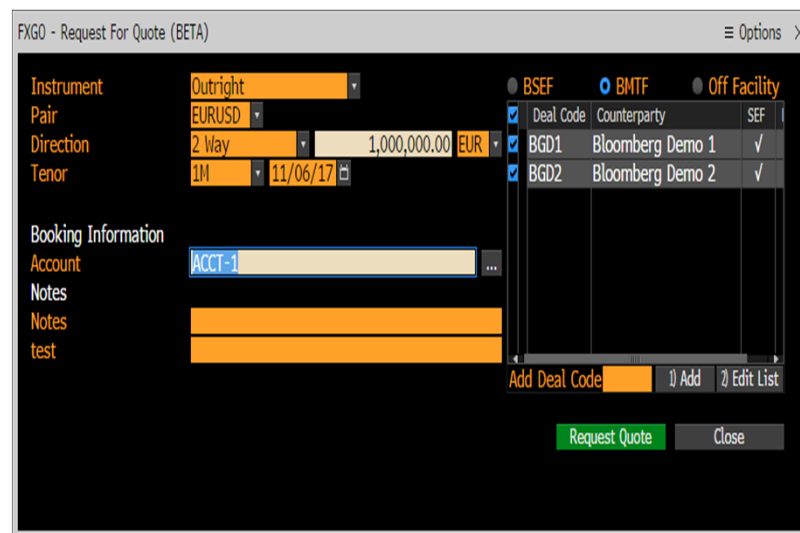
FXGO - Request For Quote (BETA)

≡ Options

Instrument Outright
Pair EURUSD
Direction 2 Way 1,000,000.00 EUR
Tenor 1M 11/06/17

Booking Information
Account ACCT-1 ...
Notes
Notes
test

BSEF BMTF Off Facility

| | Deal Code | Counterparty | SEF |
|---|---|---|---|
| ☑ | BGD1 | Bloomberg Demo 1 | √ |
| ☑ | BGD2 | Bloomberg Demo 2 | √ |

Add Deal Code 1) Add 2) Edit List

Request Quote Close